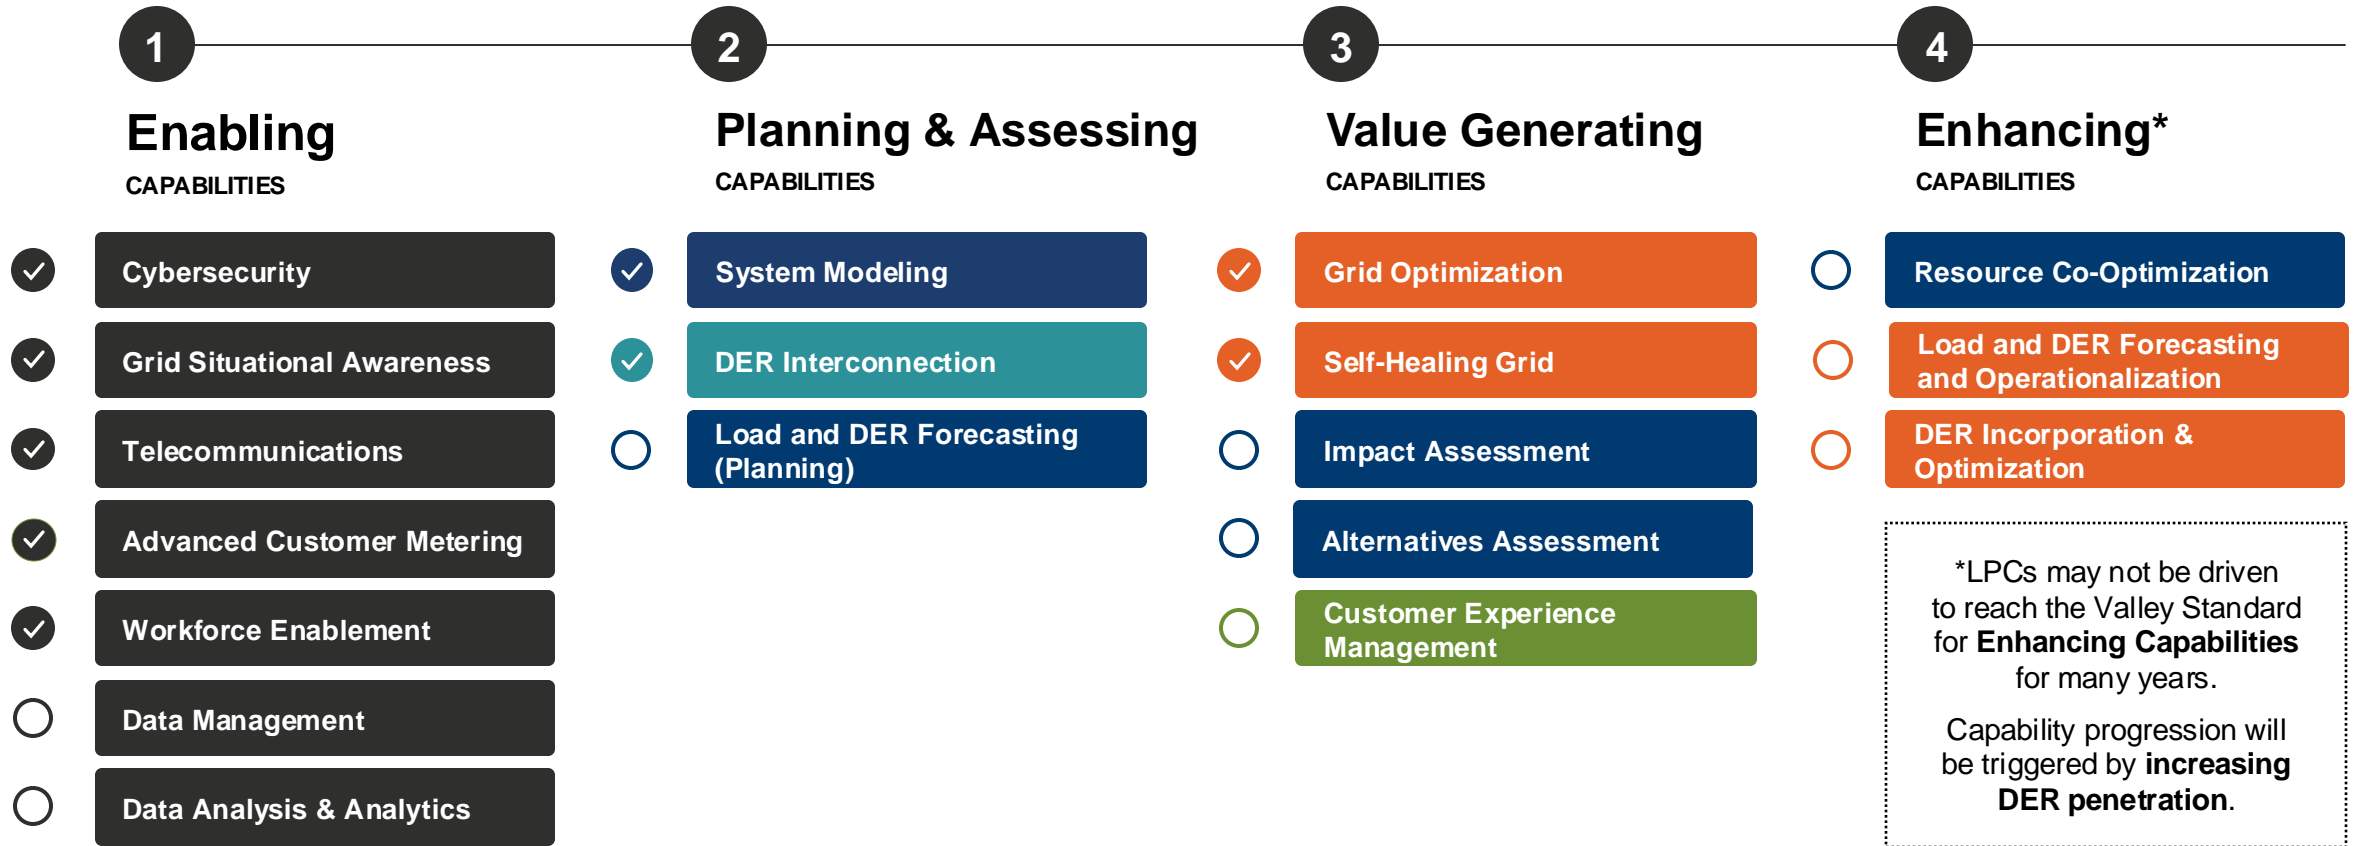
1

Enabling

CAPABILITIES

Cybersecurity

Grid Situational Awareness

Telecommunications

Advanced Customer Metering

Workforce Enablement

Data Management

Data Analysis & Analytics

2

Planning & Assessing

CAPABILITIES

System Modeling

DER Interconnection

Load and DER Forecasting (Planning)

3

Value Generating

CAPABILITIES

Grid Optimization

Self-Healing Grid

Impact Assessment

Alternatives Assessment

Customer Experience Management

4

Enhancing*

CAPABILITIES

Resource Co-Optimization

Load and DER Forecasting and Operationalization

DER Incorporation & Optimization

*LPCs may not be driven to reach the Valley Standard for **Enhancing Capabilities** for many years.

Capability progression will be triggered by **increasing DER penetration**.